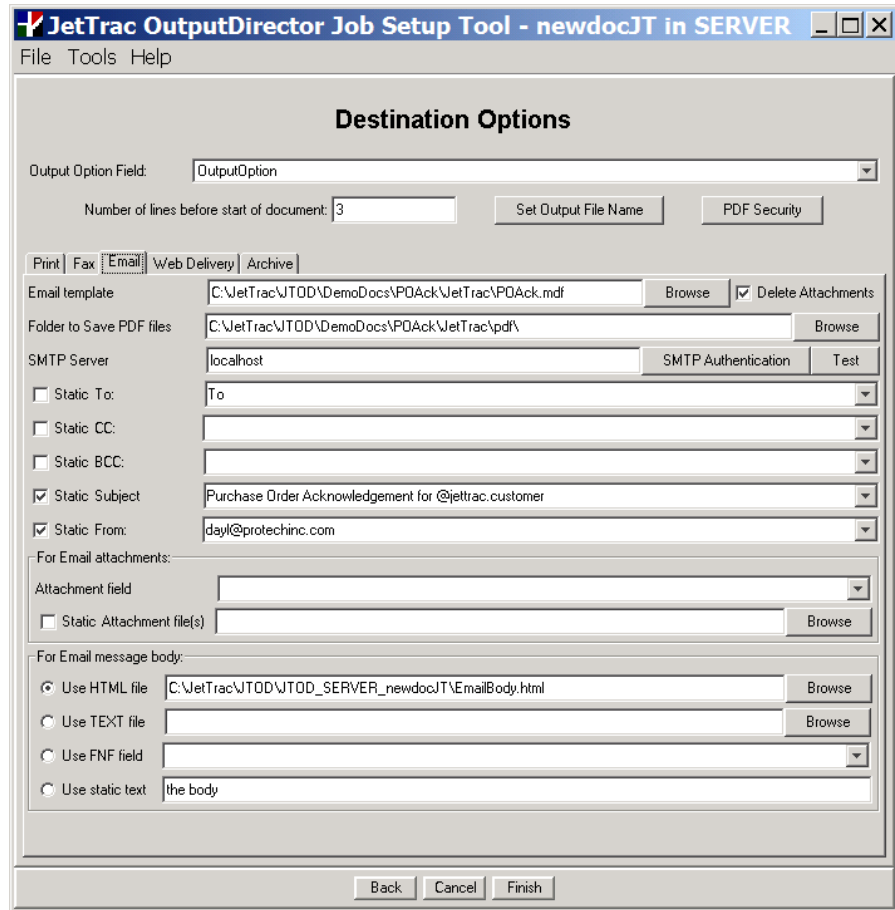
JetTrac OutputDirector Job Setup Tool - newdocJT in SERVER

File Tools Help

Destination Options

Output Option Field: OutputOption

Number of lines before start of document: 3

Set Output File Name

PDF Security

Print Fax Email Web Delivery Archive

Email template C:\JetTrac\JTOD\DemoDocs\POAck\JetTrac\POAck.mdf Browse Delete Attachments

Folder to Save PDF files C:\JetTrac\JTOD\DemoDocs\POAck\JetTrac\pdf\ Browse

SMTP Server localhost SMTP Authentication Test

Static To: To

Static CC:

Static BCC:

Static Subject Purchase Order Acknowledgement for @jettrac.customer

Static From: dayl@protechinc.com

For Email attachments:

Attachment field

Static Attachment file(s) Browse

For Email message body:

Use HTML file C:\JetTrac\JTOD\JTOD_SERVER_newdocJT\EmailBody.html Browse

Use TEXT file Browse

Use FNF field

Use static text the body

Back Cancel Finish